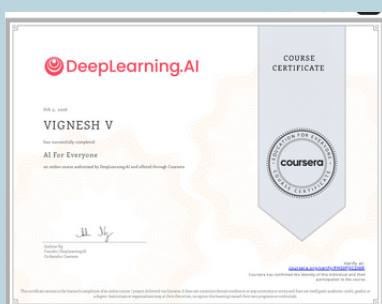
DeepLearning.AI

COURSE CERTIFICATE

Feb 5, 2026

VIGNESH V

has successfully completed

AI For Everyone

an online non-credit course authorized by DeepLearning.AI and offered through Coursera

EDUCATION FOR EVERYONE
coursera
COURSE CERTIFICATE

Andrew Ng
Founder, DeepLearning.AI
Co-founder, Coursera

Verify at:
coursera.org/verify/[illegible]
Coursera has confirmed the identity of this individual and their participation in the course.

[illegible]